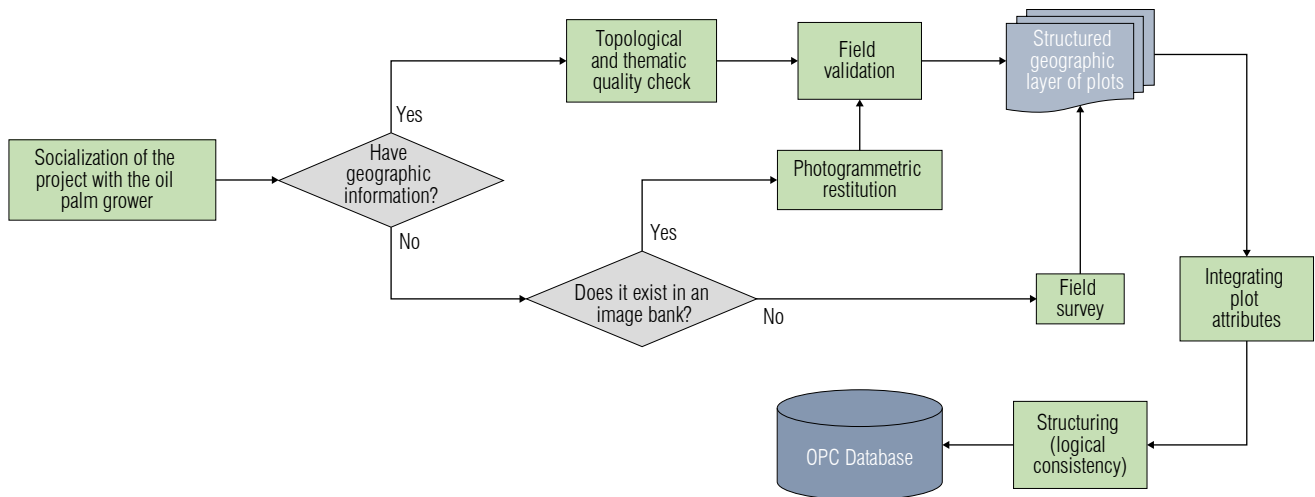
Socialization of the project with the oil palm grower

Have geographic information?

Yes

No

Topological and thematic quality check

Field validation

Structured geographic layer of plots

Photogrammetric restitution

Yes

Does it exist in an image bank?

No

Field survey

Integrating plot attributes

Structuring (logical consistency)

OPC Database